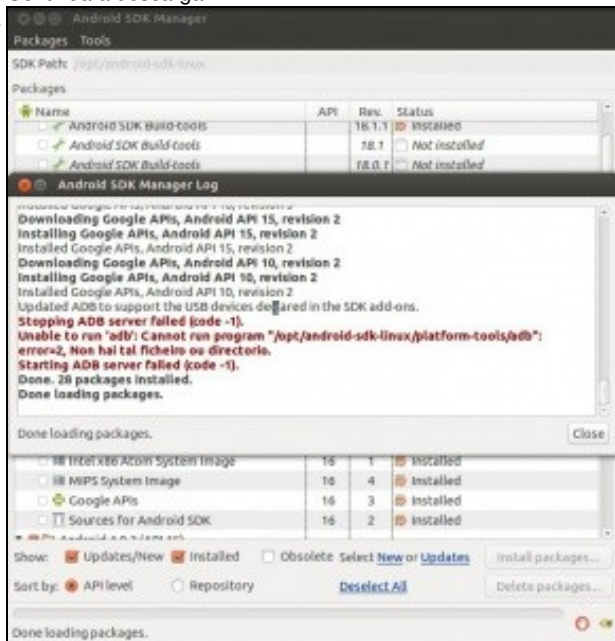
Android SDK Manager

Packages Tools

SDK Path: /opt/android-sdk-linux

Packages

| Name | API | Rev. | Status |
|---|---|---|---|
| Android SDK Build-tools | | 18.1.1 | Installed |
| Android SDK Build-tools | | 18.1 | Not installed |
| Android SDK Build-tools | | 18.0.1 | Not installed |

Android SDK Manager Log

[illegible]
Downloading Google APIs, Android API 15, revision 2
Installing Google APIs, Android API 15, revision 2
Installed Google APIs, Android API 15, revision 2
Downloading Google APIs, Android API 10, revision 2
Installing Google APIs, Android API 10, revision 2
Installed Google APIs, Android API 10, revision 2
Updated ADB to support the USB devices declared in the SDK add-ons.
Stopping ADB server failed (code -1).
Unable to run 'adb': Cannot run program "/opt/android-sdk-linux/platform-tools/adb": error=2, Non hai tal ficheiro ou directorio.
Starting ADB server failed (code -1).
Done. 28 packages installed.
Done loading packages.

Done loading packages.

Close

| Name | API | Rev. | Status |
|---|---|---|---|
| Intel x86 Atom System Image | 16 | 1 | Installed |
| MIPS System Image | 16 | 4 | Installed |
| Google APIs | 16 | 3 | Installed |
| Sources for Android SDK | 16 | 2 | Installed |
| Android 4.0.3 (API 15) | | | |

Show: Updates/New Installed Obsolete Select New or Updates Install packages...

Sort by: API level Repository Deselect All Delete packages...

Done loading packages.